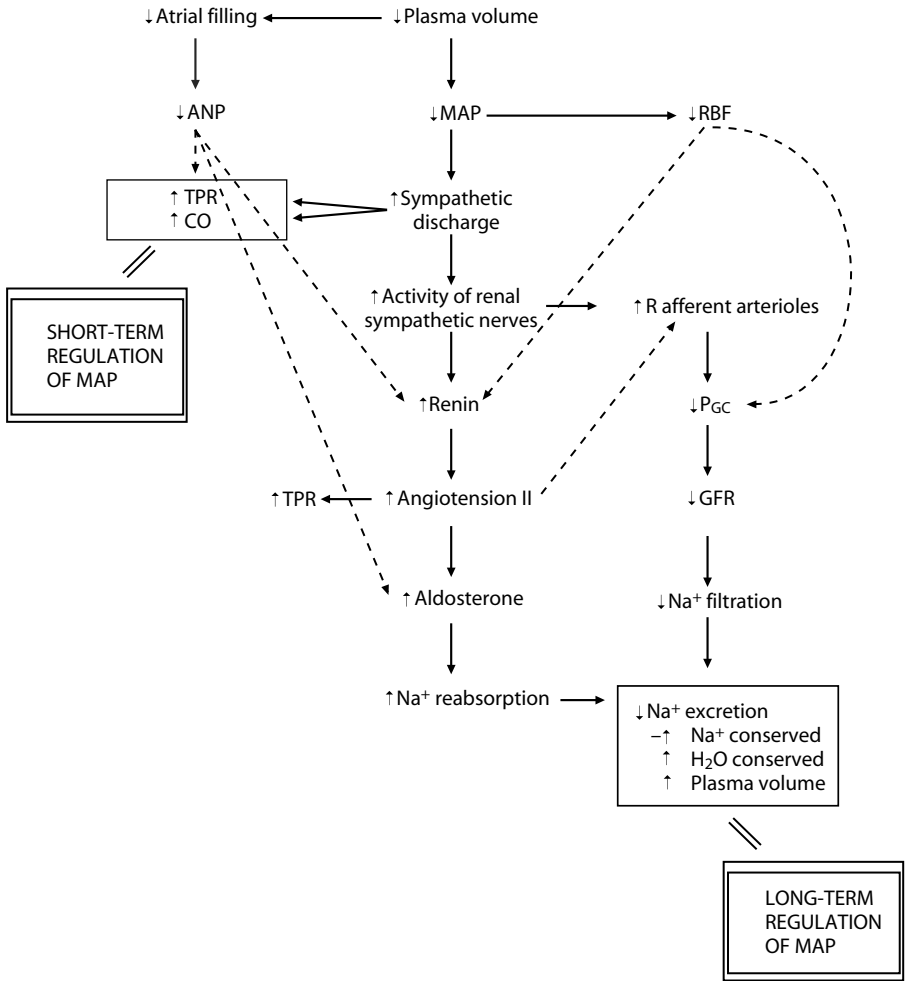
↓Atrial filling

↓Plasma volume

↓ANP

↓MAP

↓RBF

↑TPR
↑CO

↑Sympathetic discharge

SHORT-TERM REGULATION OF MAP

↑Activity of renal sympathetic nerves

↑R afferent arterioles

↑Renin

↓$P_{GC}$

↑TPR

↑Angiotension II

↓GFR

↑Aldosterone

↓$Na^+$ filtration

↑$Na^+$ reabsorption

↓$Na^+$ excretion
–↑ $Na^+$ conserved
↑ $H_2O$ conserved
↑ Plasma volume

LONG-TERM REGULATION OF MAP